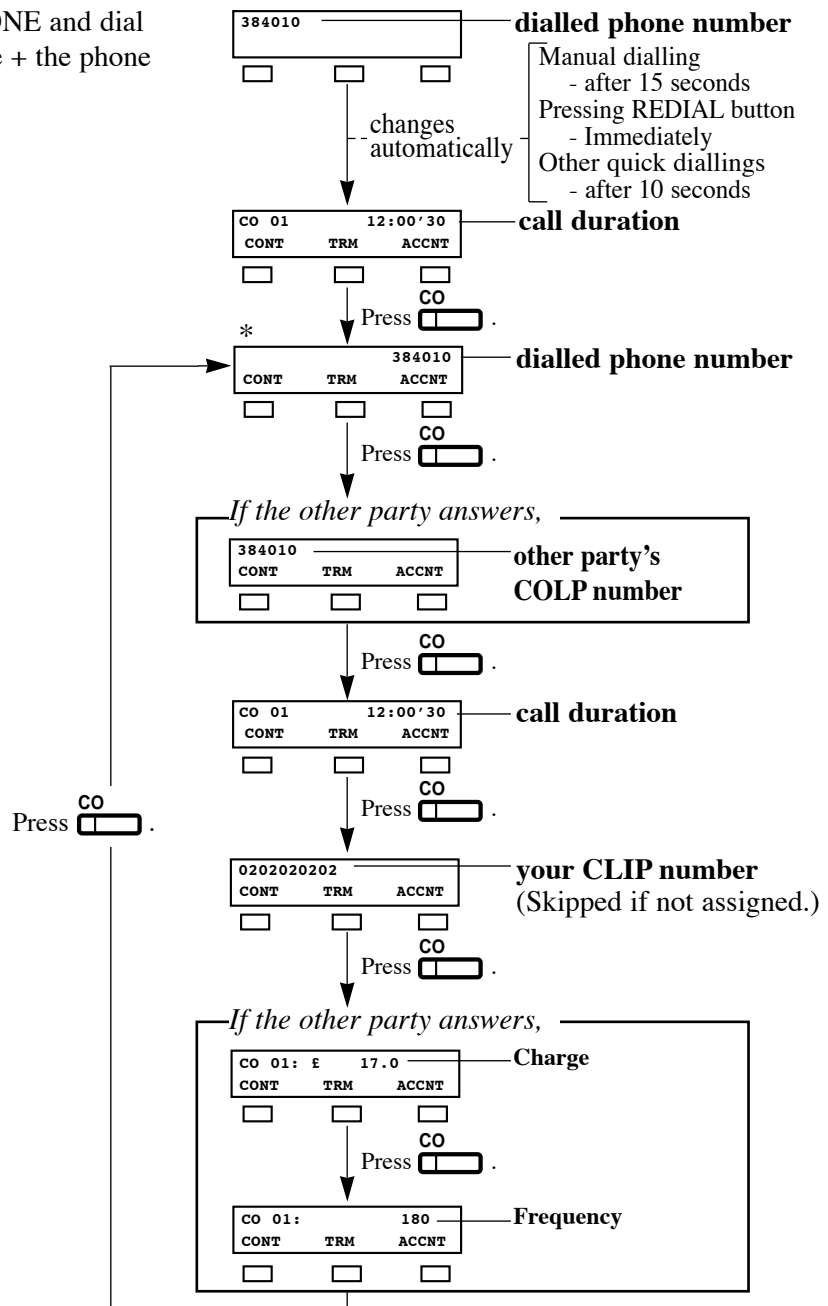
NE and dial
+ the phone

384010

dialled phone number

Manual dialling
- after 15 seconds
Pressing REDIAL button
- Immediately
Other quick diallings
- after 10 seconds

changes automatically

CO 01 12:00'30
CONT TRM ACCNT

call duration

CO
Press .

*

384010
CONT TRM ACCNT

dialled phone number

CO
Press .

*If the other party answers,*

384010
CONT TRM ACCNT

other party's COLP number

CO
Press .

CO 01 12:00'30
CONT TRM ACCNT

call duration

CO
Press .

CO
Press .

0202020202
CONT TRM ACCNT

your CLIP number
(Skipped if not assigned.)

CO
Press .

*If the other party answers,*

CO 01: £ 17.0
CONT TRM ACCNT

Charge

CO
Press .

CO 01: 180
CONT TRM ACCNT

Frequency